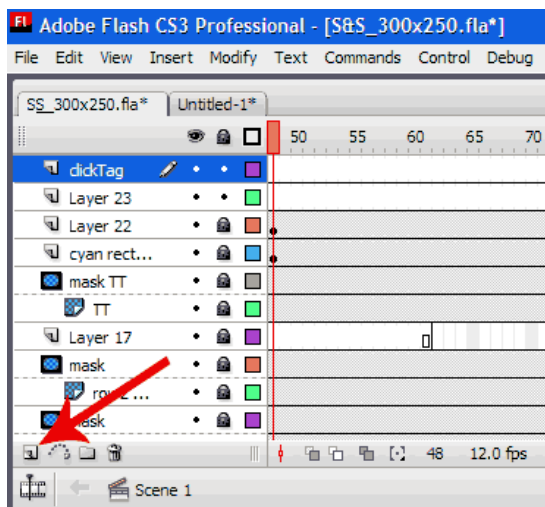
Fl Adobe Flash CS3 Professional - [S&S_300x250.fla*]

File Edit View Insert Modify Text Commands Control Debug

SS_300x250.fla* | Untitled-1*

50 55 60 65 70

clickTag
Layer 23
Layer 22
cyan rect...
mask TT
TT
Layer 17
mask
row 2 ...
mask

48 12.0 fps

Scene 1